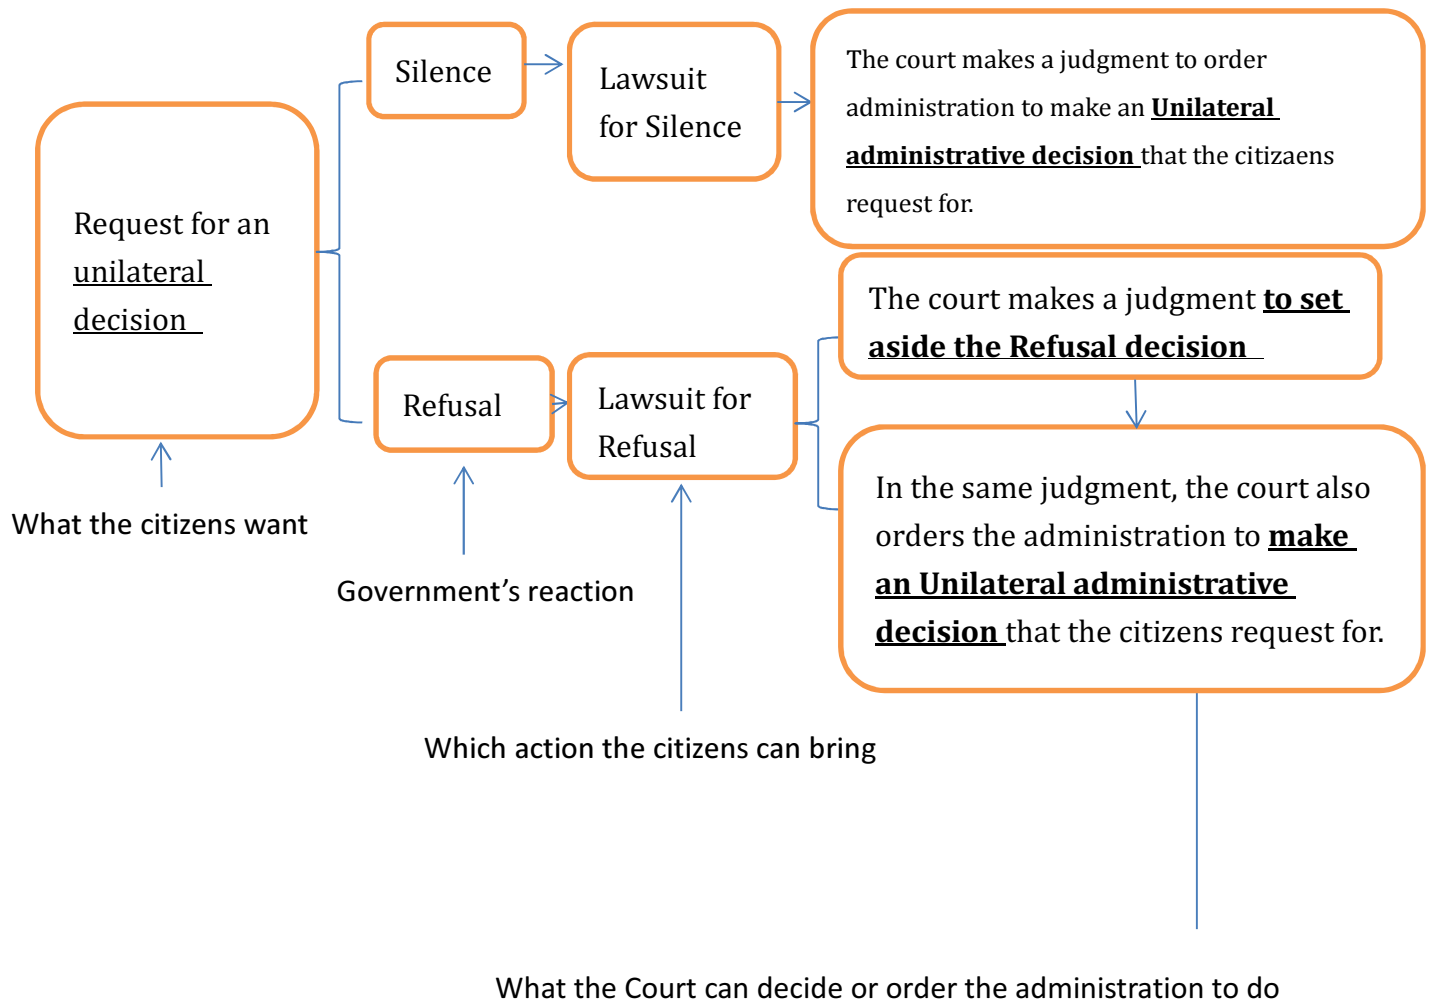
Request for an unilateral decision

Silence

Lawsuit for Silence

The court makes a judgment to order administration to make an **Unilateral administrative decision** that the citizaens request for.

Refusal

Lawsuit for Refusal

The court makes a judgment **to set aside the Refusal decision**

In the same judgment, the court also orders the administration to **make an Unilateral administrative decision** that the citizens request for.

What the citizens want

Government's reaction

Which action the citizens can bring

What the Court can decide or order the administration to do